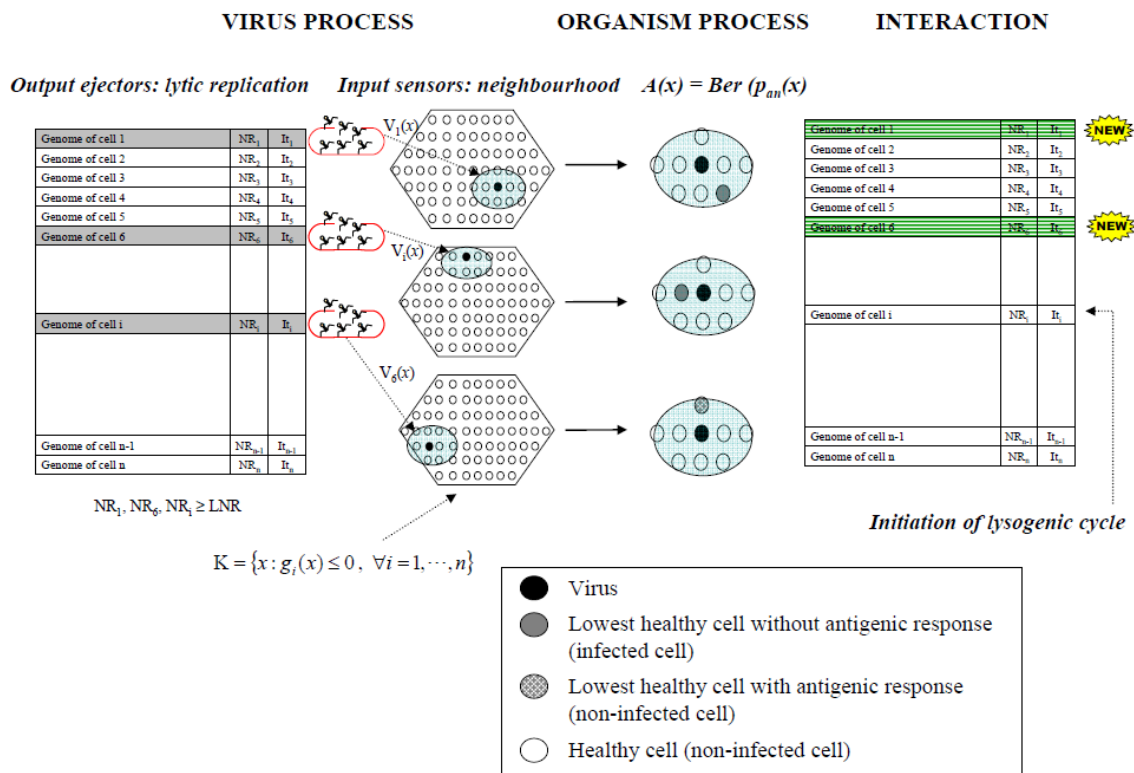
VIRUS PROCESS

ORGANISM PROCESS

INTERACTION

Output ejectors: lytic replication

Input sensors: neighbourhood

$A(x) = Ber\ (p_{an}(x)$

| Genome of cell 1 | $NR_1$ | $It_1$ |
|---|---|---|
| Genome of cell 2 | $NR_2$ | $It_2$ |
| Genome of cell 3 | $NR_3$ | $It_3$ |
| Genome of cell 4 | $NR_4$ | $It_4$ |
| Genome of cell 5 | $NR_5$ | $It_5$ |
| Genome of cell 6 | $NR_6$ | $It_6$ |
| | | |
| Genome of cell i | $NR_i$ | $It_i$ |
| | | |
| Genome of cell n-1 | $NR_{n-1}$ | $It_{n-1}$ |
| Genome of cell n | $NR_n$ | $It_n$ |

$NR_1, NR_6, NR_i \geq LNR$

$V_1(x)$

$V_i(x)$

$V_6(x)$

$K = \{x : g_i(x) \leq 0\ ,\ \forall i = 1, \cdots, n\}$

| Genome of cell 1 | $NR_1$ | $It_1$ |
|---|---|---|
| Genome of cell 2 | $NR_2$ | $It_2$ |
| Genome of cell 3 | $NR_3$ | $It_3$ |
| Genome of cell 4 | $NR_4$ | $It_4$ |
| Genome of cell 5 | $NR_5$ | $It_5$ |
| Genome of cell 6 | $NR_6$ | $It_6$ |
| | | |
| Genome of cell i | $NR_i$ | $It_i$ |
| | | |
| Genome of cell n-1 | $NR_{n-1}$ | $It_{n-1}$ |
| Genome of cell n | $NR_n$ | $It_n$ |

NEW

NEW

Initiation of lysogenic cycle

Virus

Lowest healthy cell without antigenic response (infected cell)

Lowest healthy cell with antigenic response (non-infected cell)

Healthy cell (non-infected cell)